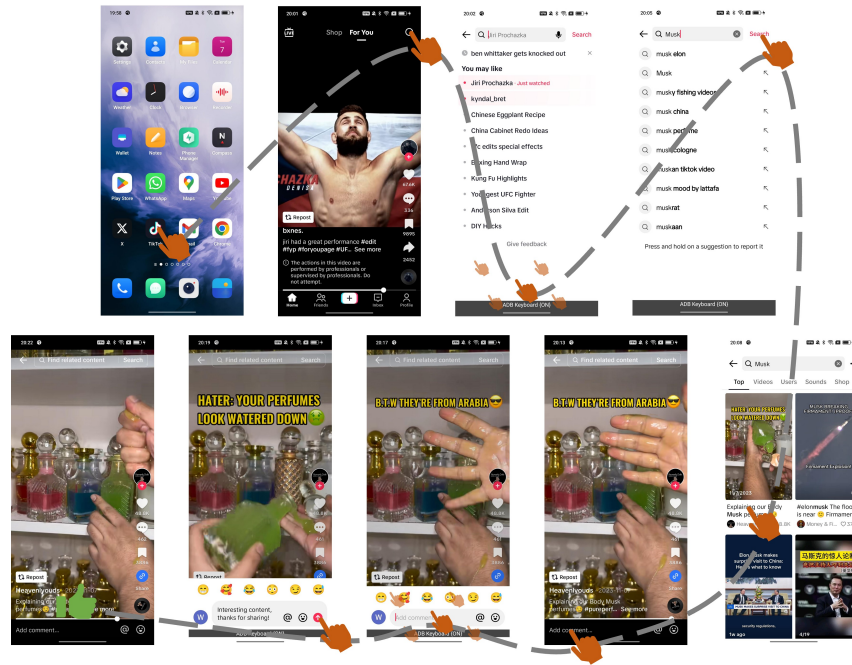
19:58

Settings
Contacts
My Files
Calendar
Weather
Clock
Browser
Recorder
Wallet
Notes
Phone Manager
Computer
Play Store
WhatsApp
Maps
YouTube
X
TikTok
Gmail
Chrome

20:01
Shop For You
CHAZKA
DENISA
Repost
bxnes.
jiri had a great performance #edit #fyp #foryoupage #UF... See more
The actions in this video are performed by professionals or supervised by professionals. Do not attempt.
Home Friends Inbox Profile

20:02
Jiri Prochazka Search
ben whittaker gets knocked out
You may like
Jiri Prochazka Just watched
kyndal_bret
Chinese Eggplant Recipe
China Cabinet Redo Ideas
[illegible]c edits special effects
Boxing Hand Wrap
Kung Fu Highlights
Youngest UFC Fighter
Anderson Silva Edit
DIY Hacks
Give feedback
ADB Keyboard (ON)

20:05
Musk Search
musk elon
Musk
musky fishing videos
musk china
musk perfume
musk cologne
muskan tiktok video
musk mood by lattafa
muskrat
muskaan
Press and hold on a suggestion to report it
ADB Keyboard (ON)

20:22
Find related content Search
Repost
Heavenlyouds · 2023-11-3
Explaining my Body Musk perfumes #... See more
Add comment...

20:19
Find related content Search
HATER: YOUR PERFUMES LOOK WATERED DOWN
Repost
Interesting content, thanks for sharing!
ADB Keyboard (ON)

20:17
Find related content Search
B.T.W THEY'RE FROM ARABIA
Repost
Add comment...
ADB Keyboard (ON)

20:13
Find related content Search
B.T.W THEY'RE FROM ARABIA
Repost
Heavenlyouds · 2023-11-3
Explaining my Body Musk perfumes #pureperf... See more
Add comment...

20:08
Musk
Top Videos Users Sounds Shop
HATER: YOUR PERFUMES LOOK WATERED DOWN
11/3/2023
Explaining my Body Musk perfumes
#elonmusk The flood is near Firmament
Elon Musk makes surprise visit to China: Here is what to know
马斯克的惊人
1w ago
4/19